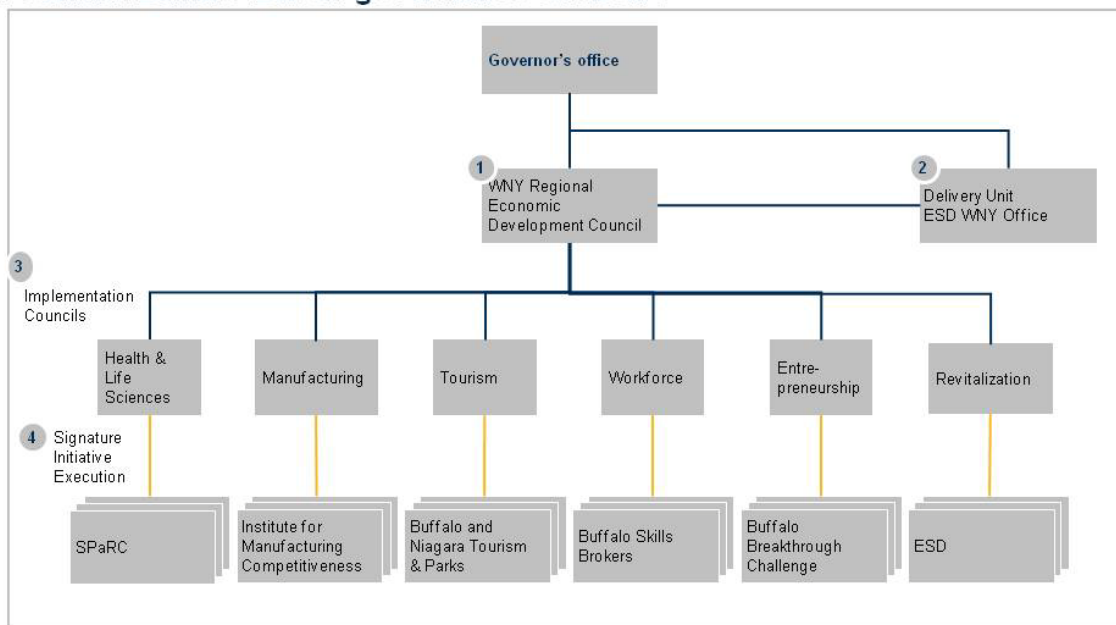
Governor's office

1 WNY Regional Economic Development Council

2 Delivery Unit ESD WNY Office

3 Implementation Councils

Health & Life Sciences

Manufacturing

Tourism

Workforce

Entrepreneurship

Revitalization

4 Signature Initiative Execution

SPaRC

Institute for Manufacturing Competitiveness

Buffalo and Niagara Tourism & Parks

Buffalo Skills Brokers

Buffalo Breakthrough Challenge

ESD